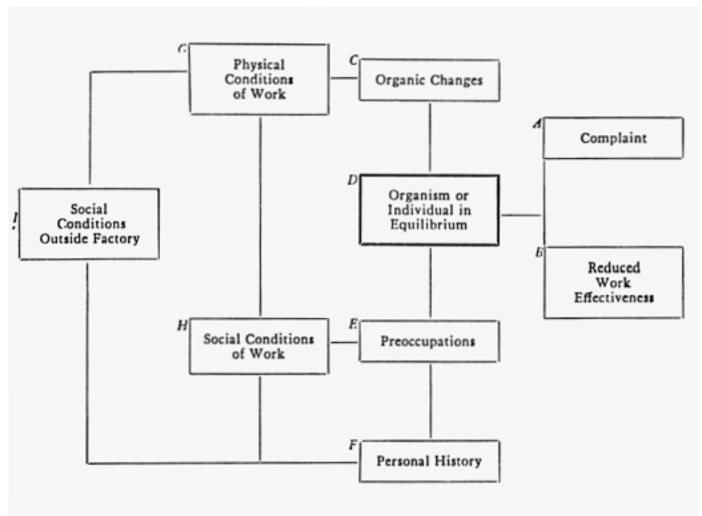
G
Physical Conditions of Work

C
Organic Changes

A
Complaint

I
Social Conditions Outside Factory

D
Organism or Individual in Equilibrium

B
Reduced Work Effectiveness

H
Social Conditions of Work

E
Preoccupations

F
Personal History